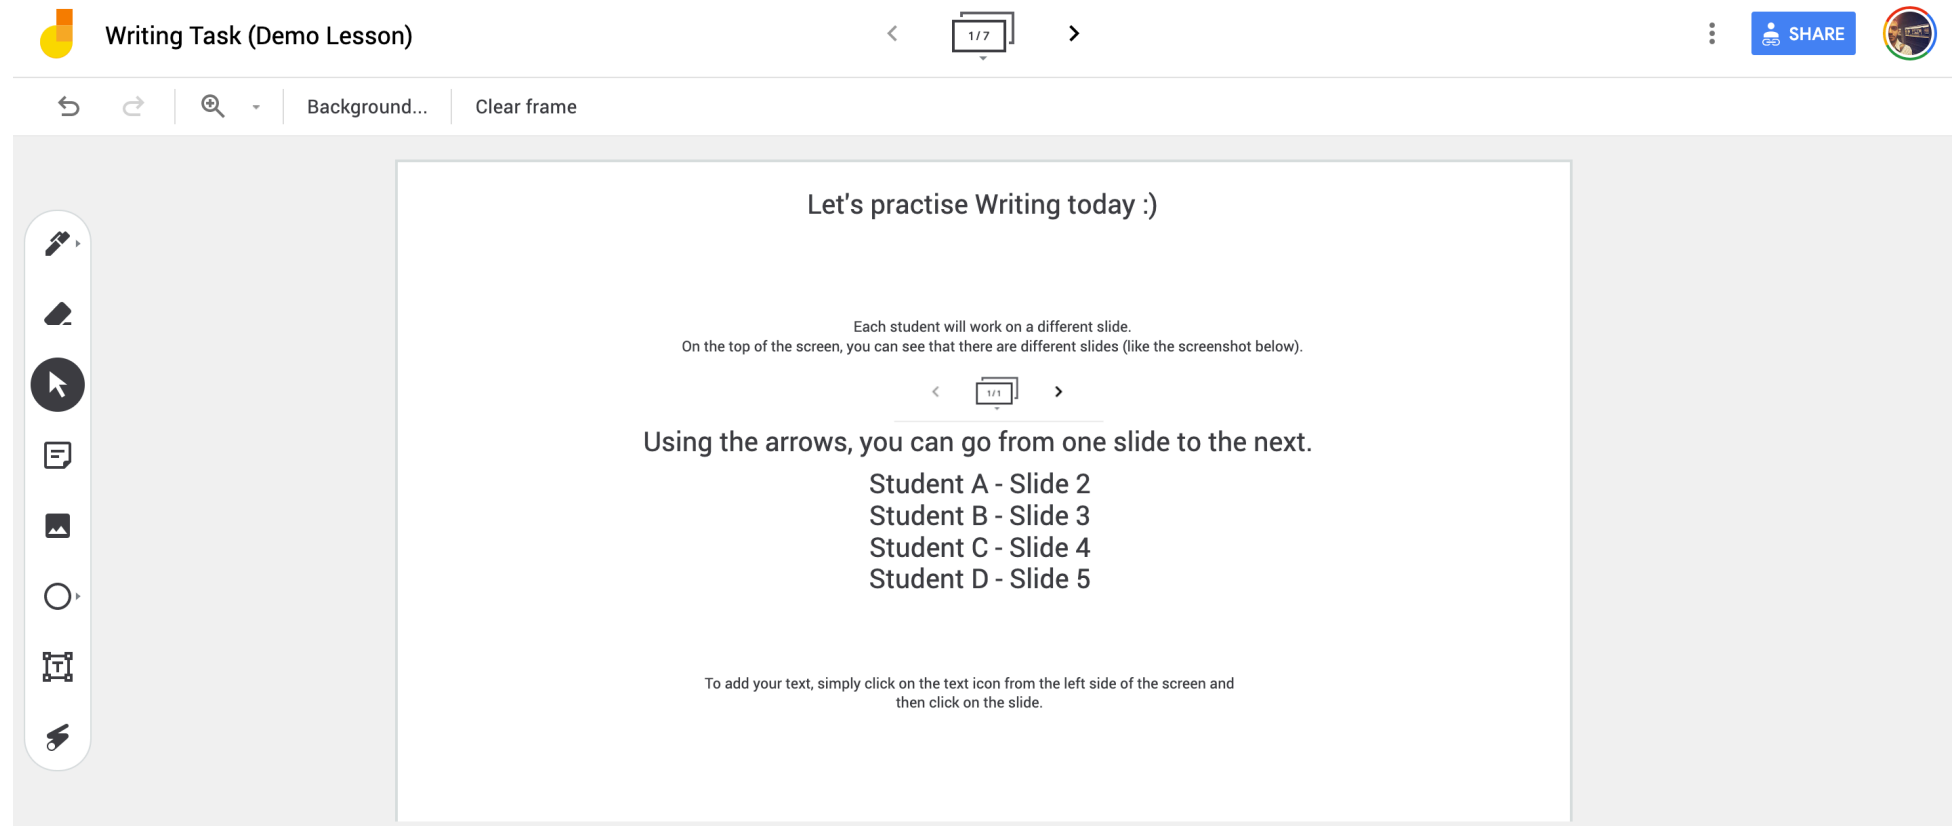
Writing Task (Demo Lesson)

1 / 7

SHARE

Background...

Clear frame

Let's practise Writing today :)

Each student will work on a different slide.
On the top of the screen, you can see that there are different slides (like the screenshot below).

1 / 1

Using the arrows, you can go from one slide to the next.

Student A - Slide 2
Student B - Slide 3
Student C - Slide 4
Student D - Slide 5

To add your text, simply click on the text icon from the left side of the screen and then click on the slide.